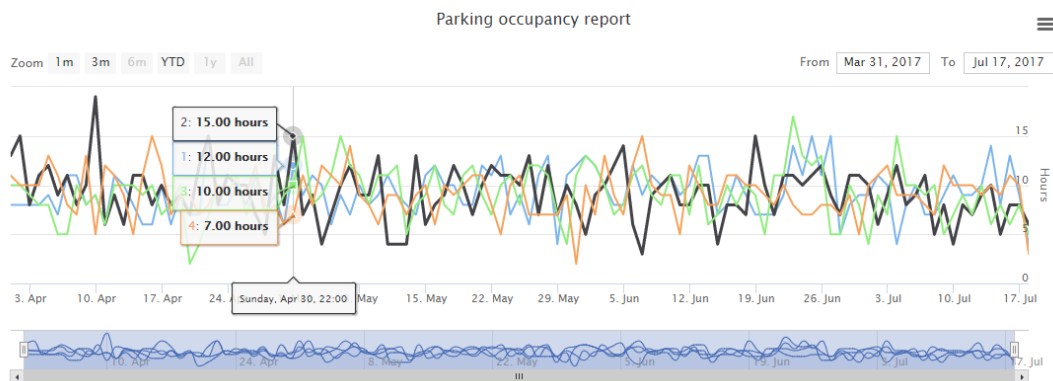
Parking occupancy report

Zoom 1m 3m 6m YTD 1y All

From Mar 31, 2017 To Jul 17, 2017

2: 15.00 hours
1: 12.00 hours
3: 10.00 hours
4: 7.00 hours

15
10
5
0
Hours

3. Apr 10. Apr 17. Apr 24. A Sunday, Apr 30, 22:00 May 15. May 22. May 29. May 5. Jun 12. Jun 19. Jun 26. Jun 3. Jul 10. Jul 17. Jul

10. Apr 24. Apr 8. May 22. May 5. Jun 19. Jun 3. Jul 17. Jul